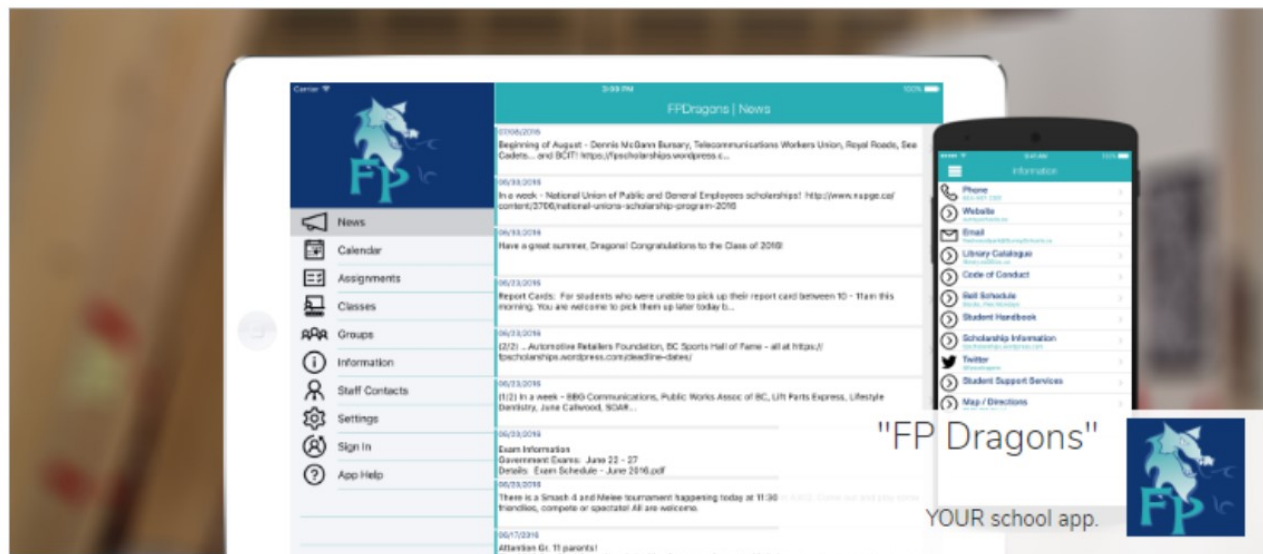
Carrier

3:59 PM

100%

FPDragons | News

FP

News

Calendar

Assignments

Classes

Groups

Information

Staff Contacts

Settings

Sign In

App Help

07/08/2016
Beginning of August - Dennis McGann Bursary, Telecommunications Workers Union, Royal Roads, Sea Cadets... and BCIT! https://fpscholarships.wordpress.c...

06/30/2016
In a week - National Union of Public and General Employees scholarships! http://www.nupge.ca/content/3706/national-unions-scholarship-program-2016

06/30/2016
Have a great summer, Dragons! Congratulations to the Class of 2016!

06/23/2016
Report Cards: For students who were unable to pick up their report card between 10 - 11am this morning. You are welcome to pick them up later today b...

06/23/2016
(2/2) ... Automotive Retailers Foundation, BC Sports Hall of Fame - all at https://fpscholarships.wordpress.com/deadline-dates/

06/23/2016
(1/2) In a week - BBG Communications, Public Works Assoc of BC, Lift Parts Express, Lifestyle Dentistry, June Callwood, SOAR...

06/23/2016
Exam Information
Government Exams: June 22 - 27
Details: Exam Schedule - June 2016.pdf

06/23/2016
There is a Smash 4 and Melee tournament happening today at 11:30 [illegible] friendlies, compete or spectate! All are welcome.

06/17/2016
Attention Gr. 11 parents!

Information

Phone

Website

Email

Library Catalogue

Code of Conduct

Bell Schedule

Student Handbook

Scholarship Information

Twitter

Student Support Services

Map / Directions

"FP Dragons"

YOUR school app.

FP